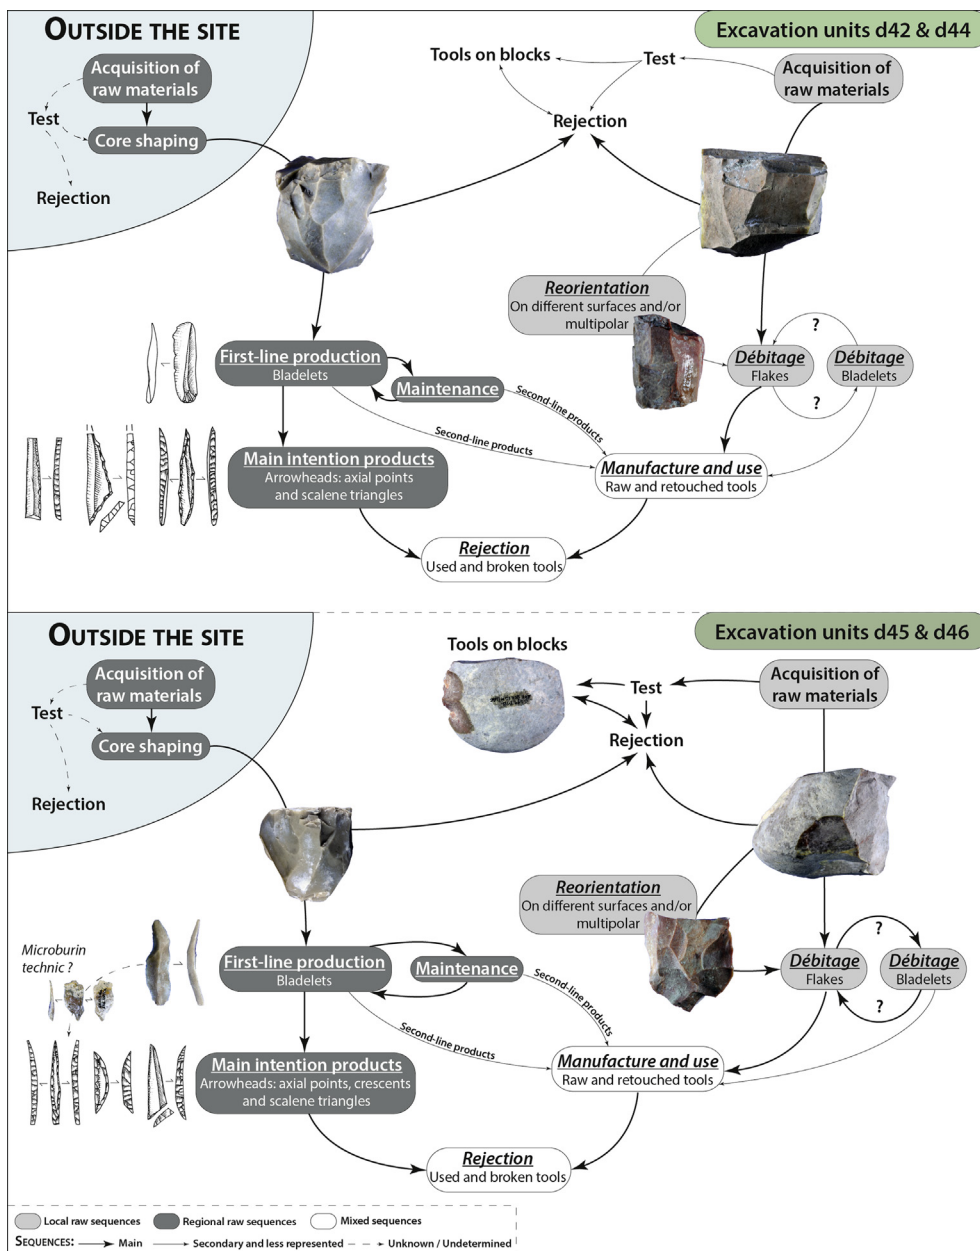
OUTSIDE THE SITE

Acquisition of raw materials

Test

Core shaping

Rejection

Excavation units d42 & d44

Tools on blocks

Test

Acquisition of raw materials

Rejection

Reorientation
On different surfaces and/or multipolar

First-line production
Bladelets

Maintenance

Second-line products

Second-line products

Débitage
Flakes

?

Débitage
Bladelets

?

Main intention products
Arrowheads: axial points and scalene triangles

Manufacture and use
Raw and retouched tools

Rejection
Used and broken tools

OUTSIDE THE SITE

Acquisition of raw materials

Test

Core shaping

Rejection

Excavation units d45 & d46

Tools on blocks

Test

Acquisition of raw materials

Rejection

Reorientation
On different surfaces and/or multipolar

Microburin technic ?

First-line production
Bladelets

Maintenance

Second-line products

Second-line products

Débitage
Flakes

?

Débitage
Bladelets

?

Main intention products
Arrowheads: axial points, crescents and scalene triangles

Manufacture and use
Raw and retouched tools

Rejection
Used and broken tools

Local raw sequences
Regional raw sequences
Mixed sequences

SEQUENCES: Main
Secondary and less represented
Unknown / Undetermined